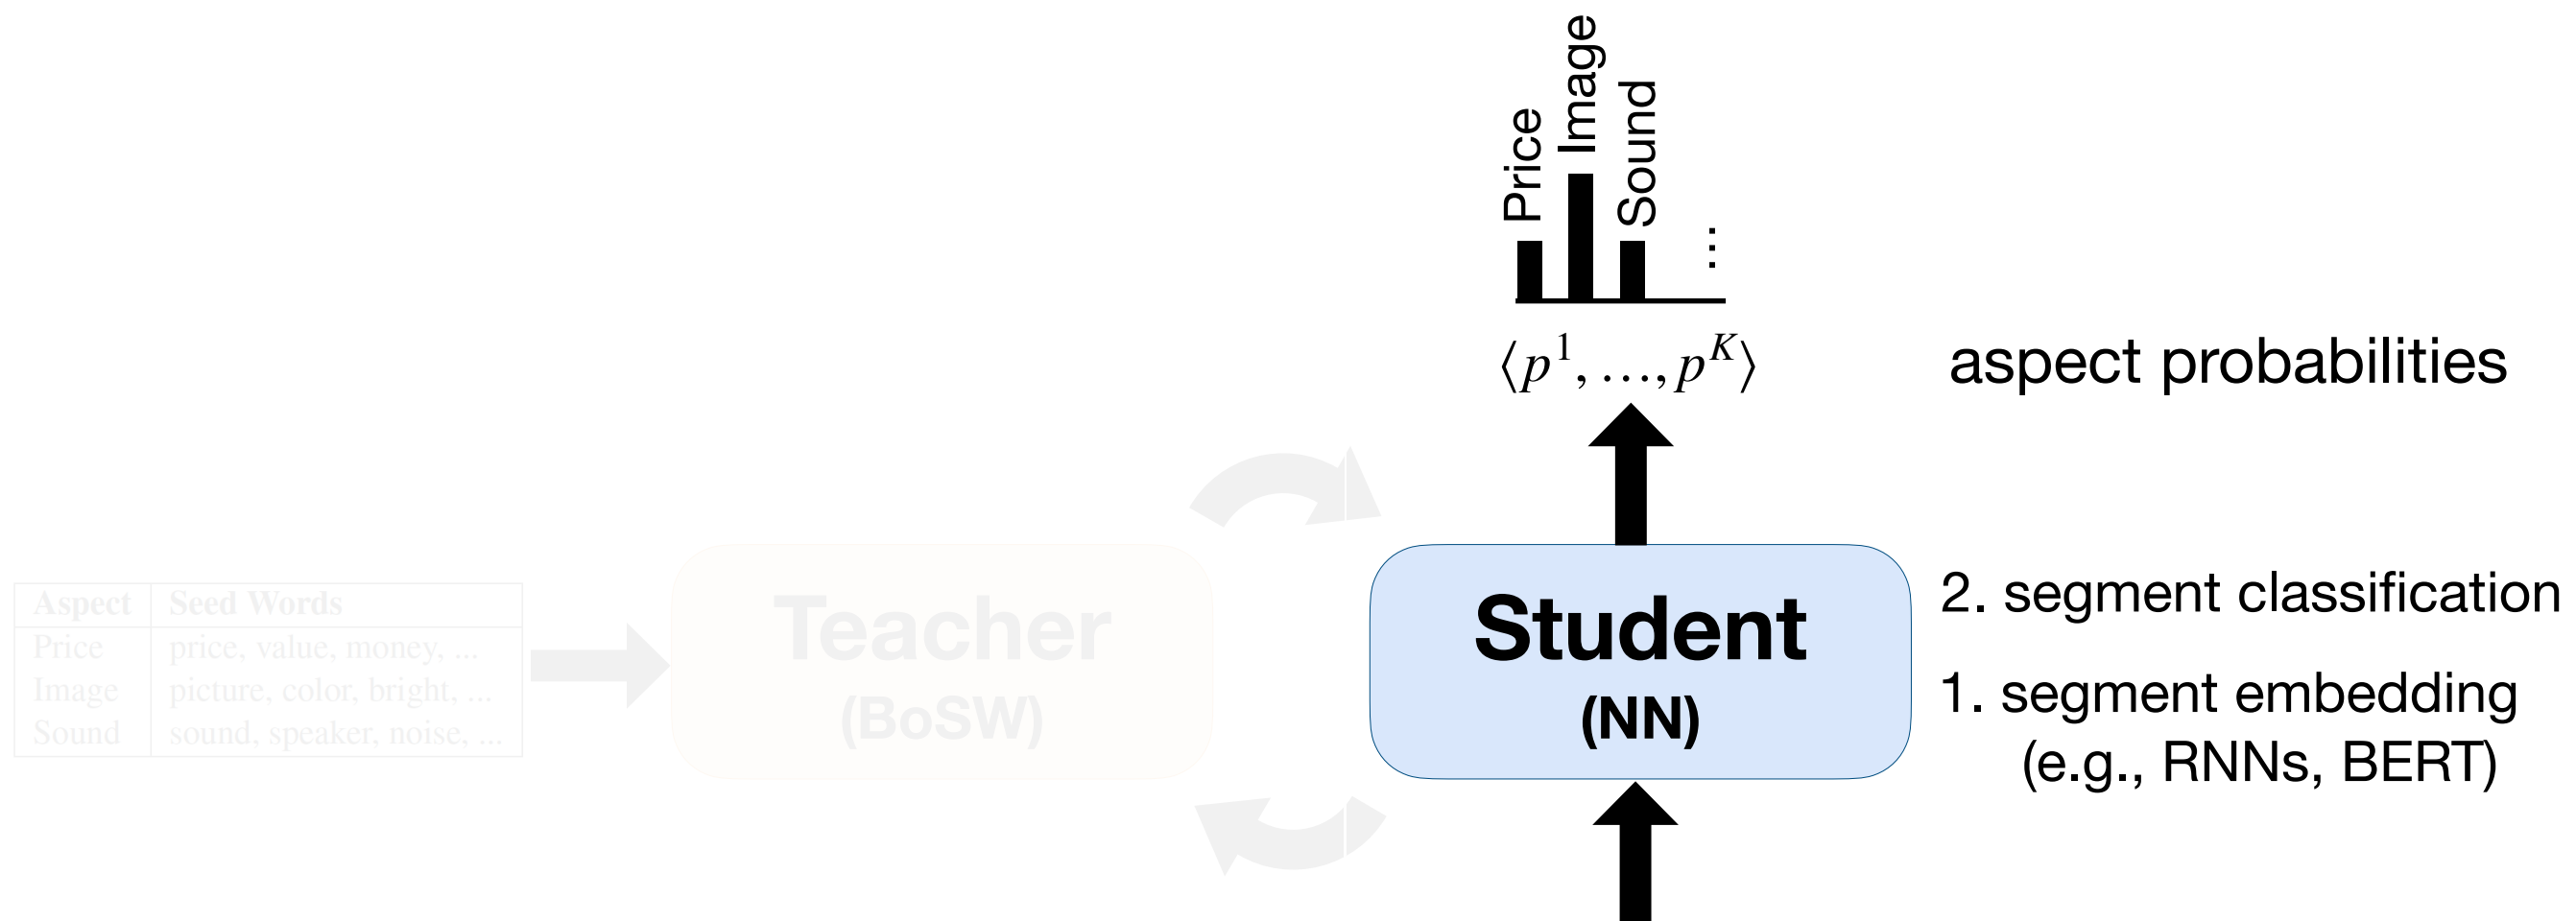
| Aspect | Seed Words |
|---|---|
| Price | price, value, money, ... |
| Image | picture, color, bright, ... |
| Sound | sound, speaker, noise, ... |

Teacher
(BoSW)

Price Image Sound ⋮

$\langle p^1, \ldots, p^K \rangle$ aspect probabilities

Student
(NN)

2. segment classification

1. segment embedding
(e.g., RNNs, BERT)